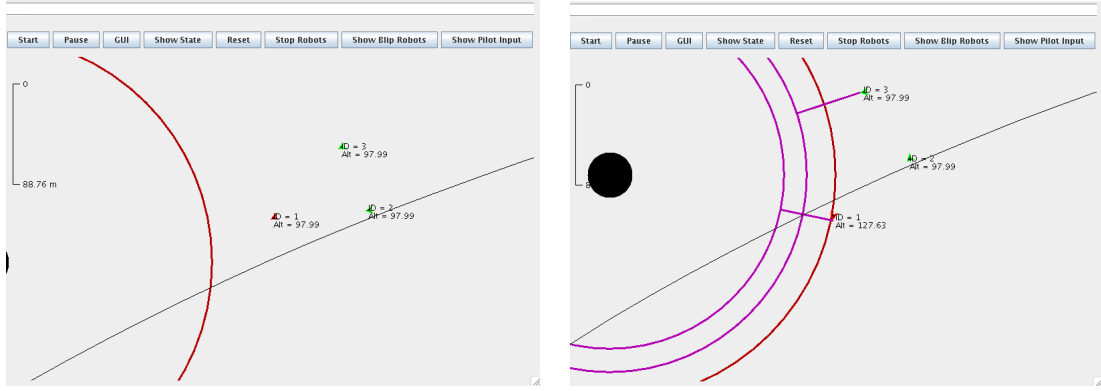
Start Pause GUI Show State Reset Stop Robots Show Blip Robots Show Pilot Input

0

88.76 m

ID = 3
Alt = 97.99

ID = 1
Alt = 97.99

ID = 2
Alt = 97.99

Start Pause GUI Show State Reset Stop Robots Show Blip Robots Show Pilot Input

0

8

ID = 3
Alt = 97.99

ID = 2
Alt = 97.99

ID = 1
Alt = 127.63